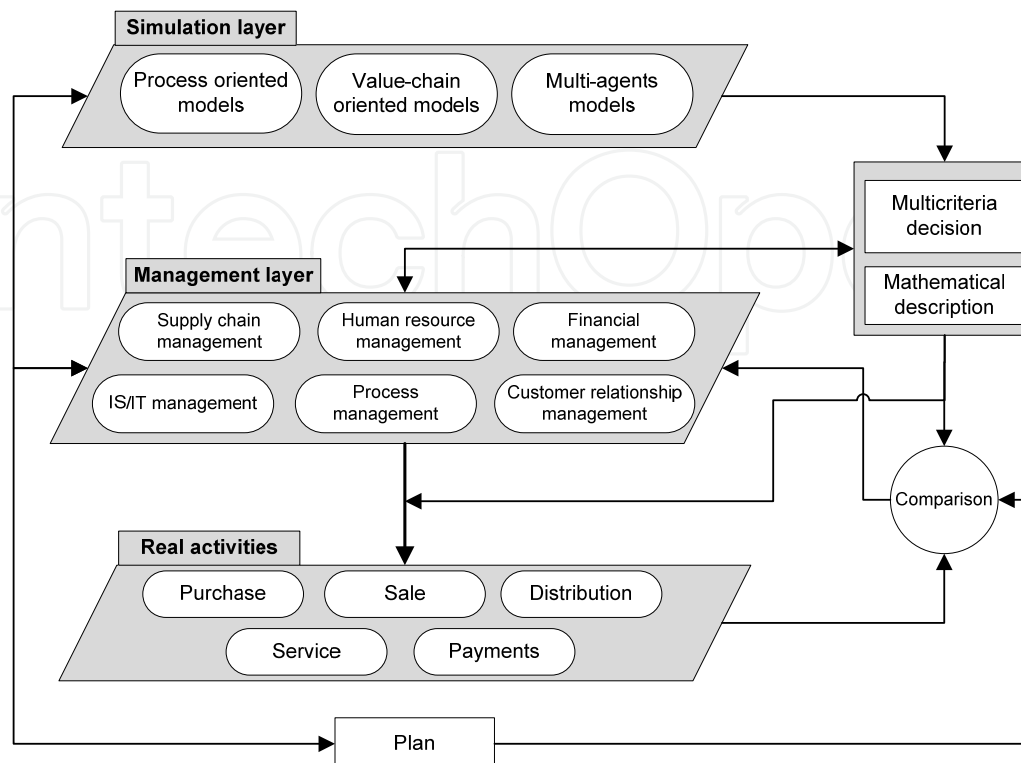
Simulation layer

Process oriented models

Value-chain oriented models

Multi-agents models

Multicriteria decision

Mathematical description

Management layer

Supply chain management

Human resource management

Financial management

IS/IT management

Process management

Customer relationship management

Comparison

Real activities

Purchase

Sale

Distribution

Service

Payments

Plan